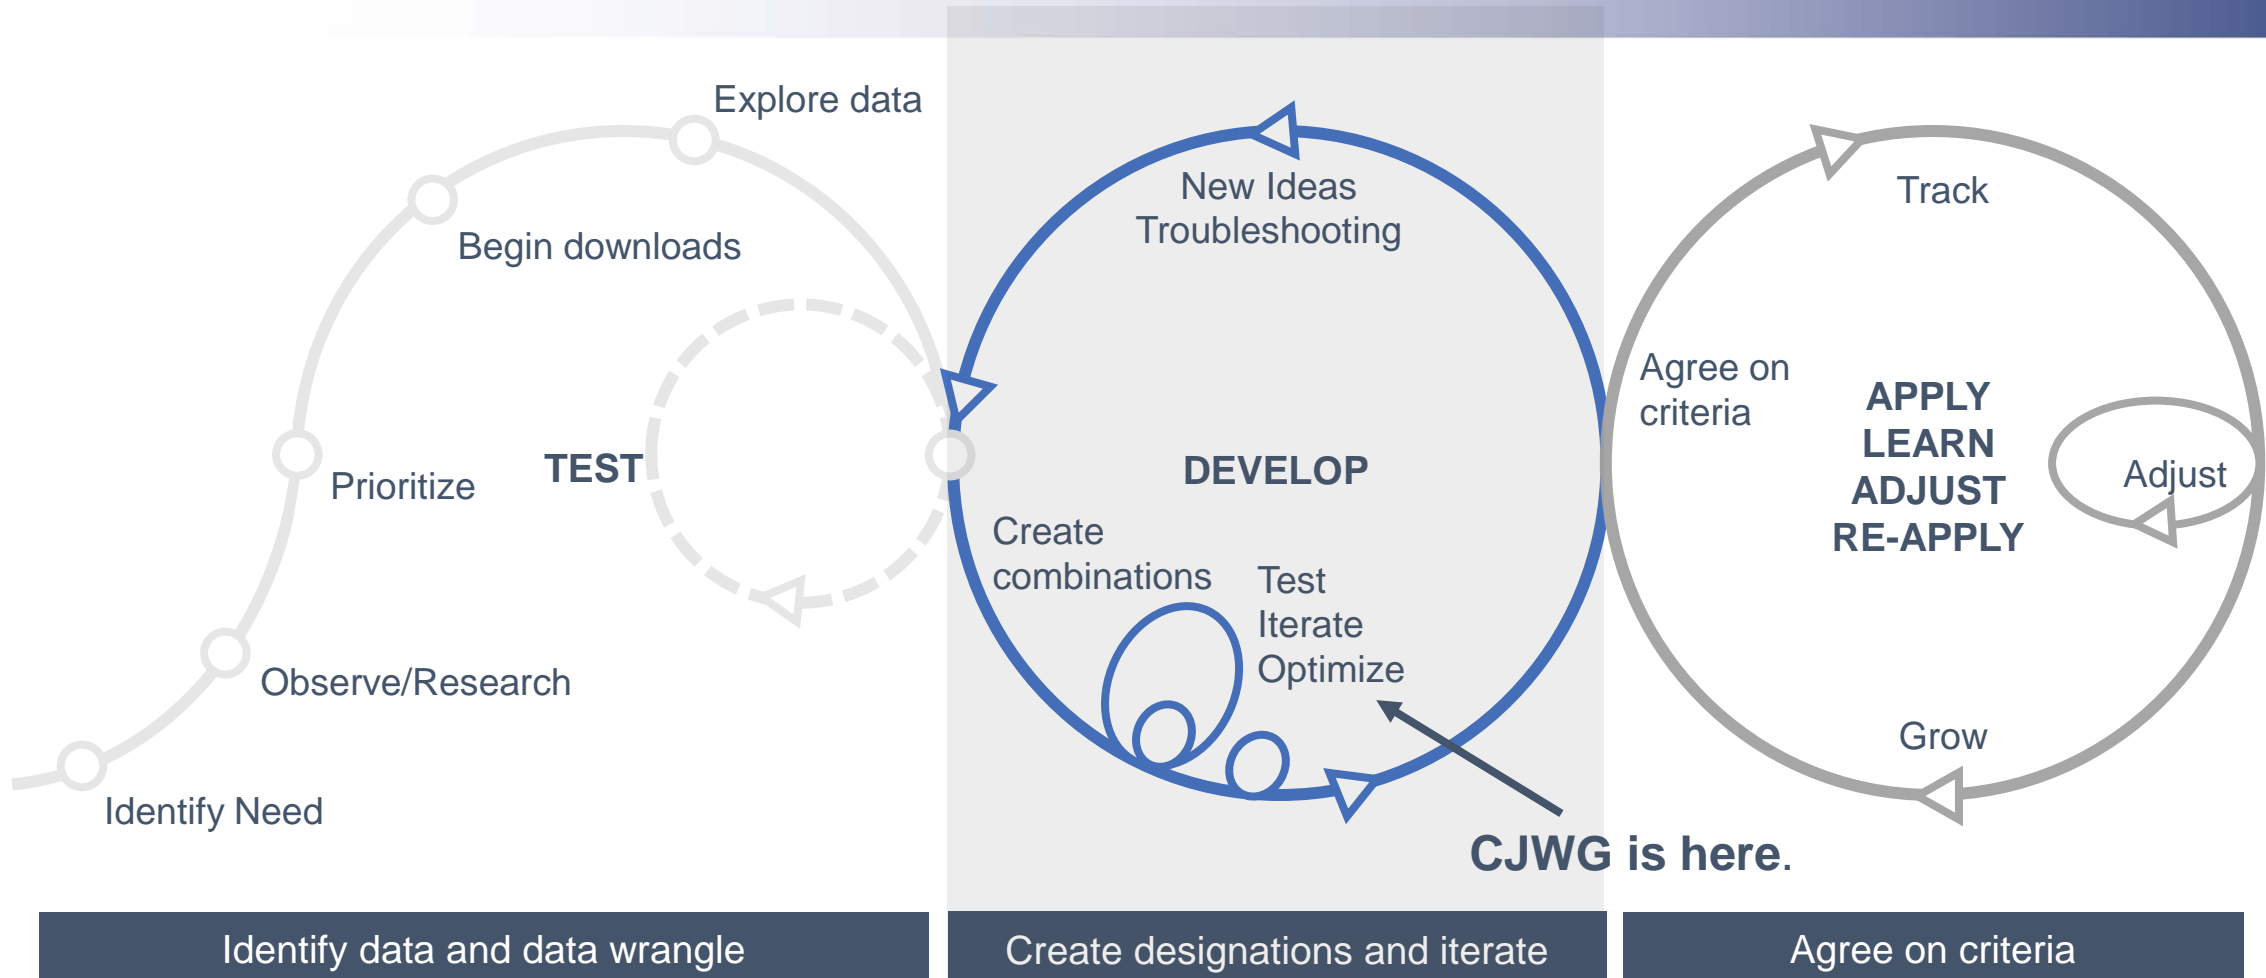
Explore data

Begin downloads

Prioritize

TEST

Observe/Research

Identify Need

New Ideas
Troubleshooting

DEVELOP

Create combinations

Test
Iterate
Optimize

Track

Agree on criteria

APPLY
LEARN
ADJUST
RE-APPLY

Adjust

Grow

CJWG is here.

Identify data and data wrangle

Create designations and iterate

Agree on criteria